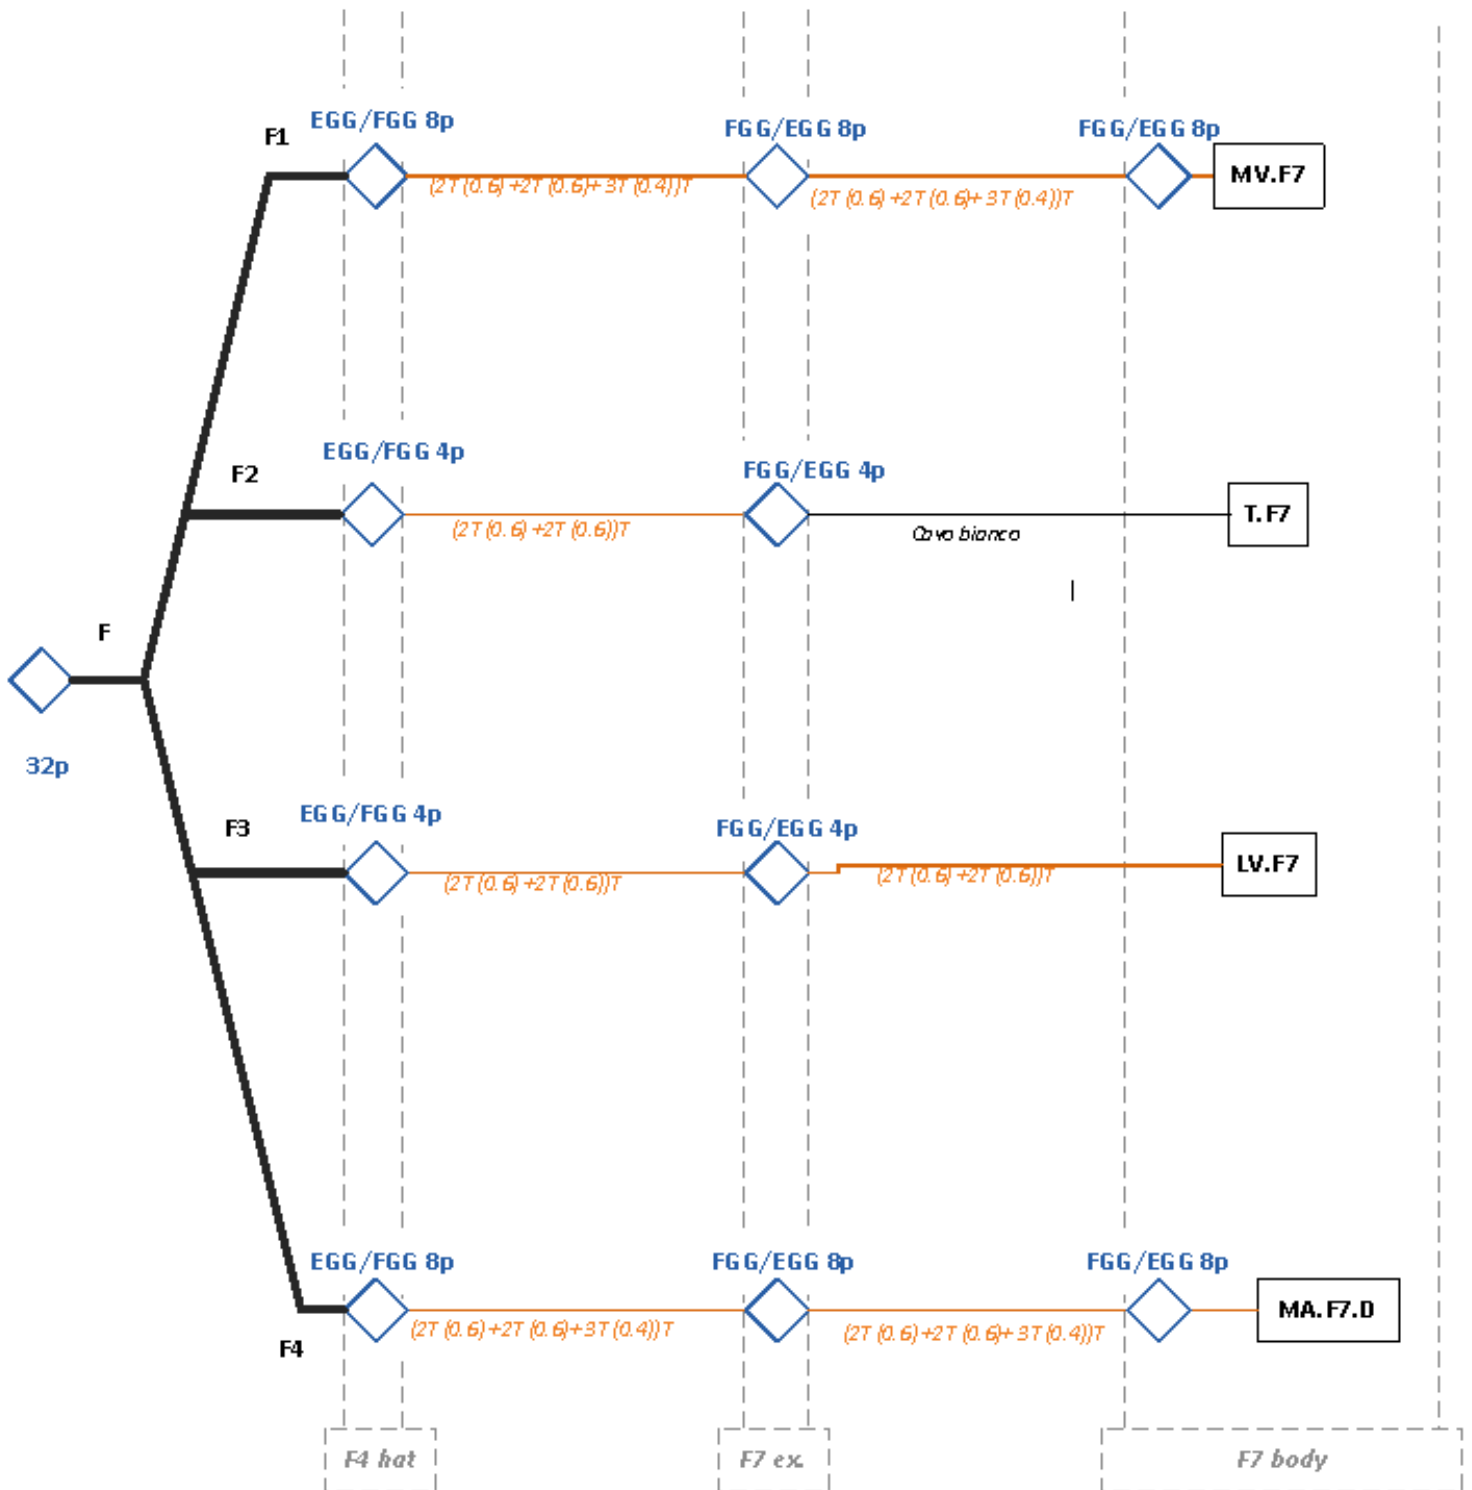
F1
EGG/FGG 8p
(2T (0.6) +2T (0.6)+ 3T (0.4))T
FGG/EGG 8p
(2T (0.6) +2T (0.6)+ 3T (0.4))T
FGG/EGG 8p
MV.F7

F2
EGG/FGG 4p
(2T (0.6) +2T (0.6))T
FGG/EGG 4p
Cavo bianco
T.F7

F
32p

F3
EGG/FGG 4p
(2T (0.6) +2T (0.6))T
FGG/EGG 4p
(2T (0.6) +2T (0.6))T
LV.F7

EGG/FGG 8p
(2T (0.6) +2T (0.6)+ 3T (0.4))T
FGG/EGG 8p
(2T (0.6) +2T (0.6)+ 3T (0.4))T
FGG/EGG 8p
MA.F7.D
F4

F4 hat
F7 ex.
F7 body